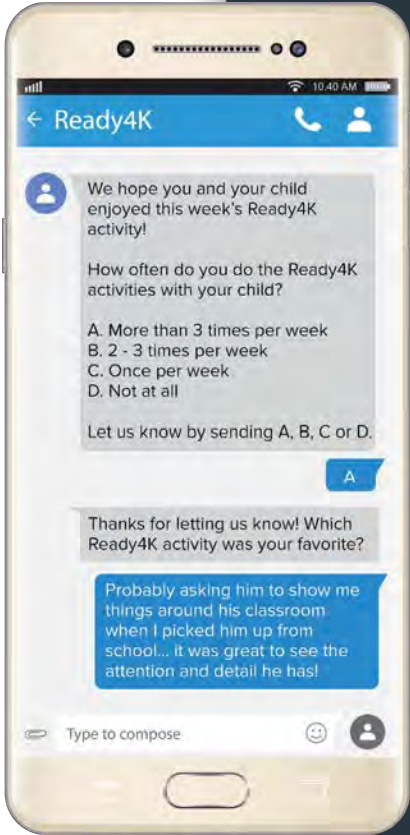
10:40 AM

← Ready4K

We hope you and your child enjoyed this week's Ready4K activity!

How often do you do the Ready4K activities with your child?

A. More than 3 times per week
B. 2 - 3 times per week
C. Once per week
D. Not at all

Let us know by sending A, B, C or D.

A

Thanks for letting us know! Which Ready4K activity was your favorite?

Probably asking him to show me things around his classroom when I picked him up from school... it was great to see the attention and detail he has!

Type to compose